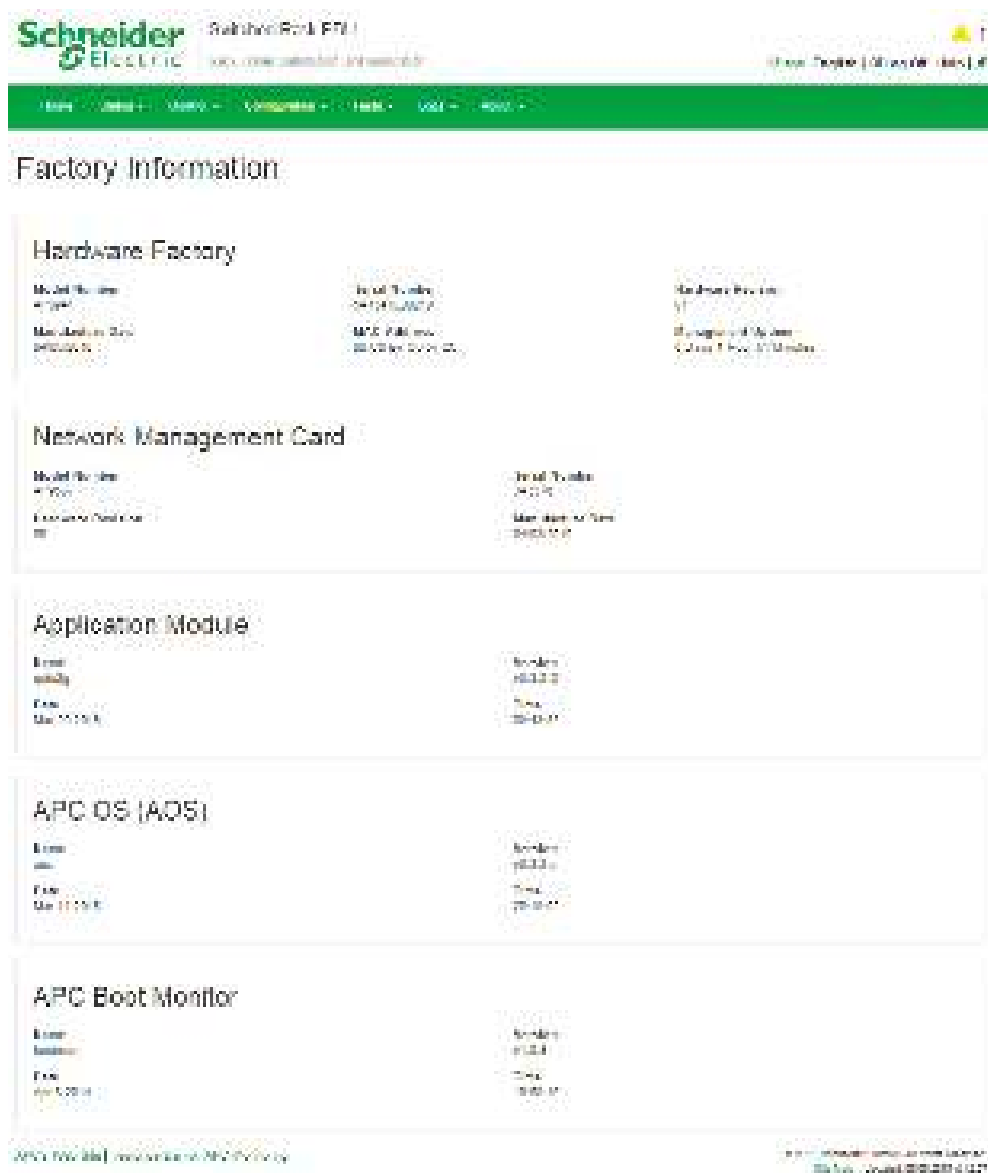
Schneider Electric

Switched Rack PDU

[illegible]

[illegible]

Home Status Control Configuration Tests Logs About

Factory Information

Hardware Factory

Model Number
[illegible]

Serial Number
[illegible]

Hardware Revision
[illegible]

Manufacture Date
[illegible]

MAC Address
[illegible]

Management Uptime
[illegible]

Network Management Card

Model Number
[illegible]

Serial Number
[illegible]

Hardware Revision
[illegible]

Manufacture Date
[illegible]

Application Module

Name
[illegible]

Version
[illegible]

Date
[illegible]

Time
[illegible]

APC OS (AOS)

Name
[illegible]

Version
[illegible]

Date
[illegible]

Time
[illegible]

APC Boot Monitor

Name
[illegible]

Version
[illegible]

Date
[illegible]

Time
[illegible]

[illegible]

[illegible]